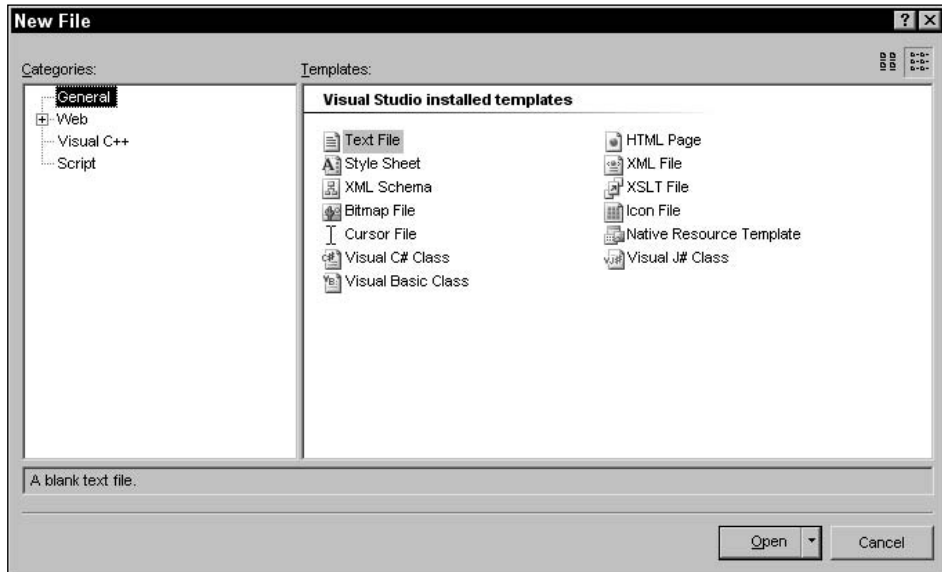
New File

? ×

Categories:

General
Web
Visual C++
Script

Templates:

Visual Studio installed templates

Text File
Style Sheet
XML Schema
Bitmap File
Cursor File
Visual C# Class
Visual Basic Class

HTML Page
XML File
XSLT File
Icon File
Native Resource Template
Visual J# Class

A blank text file.

Open

Cancel